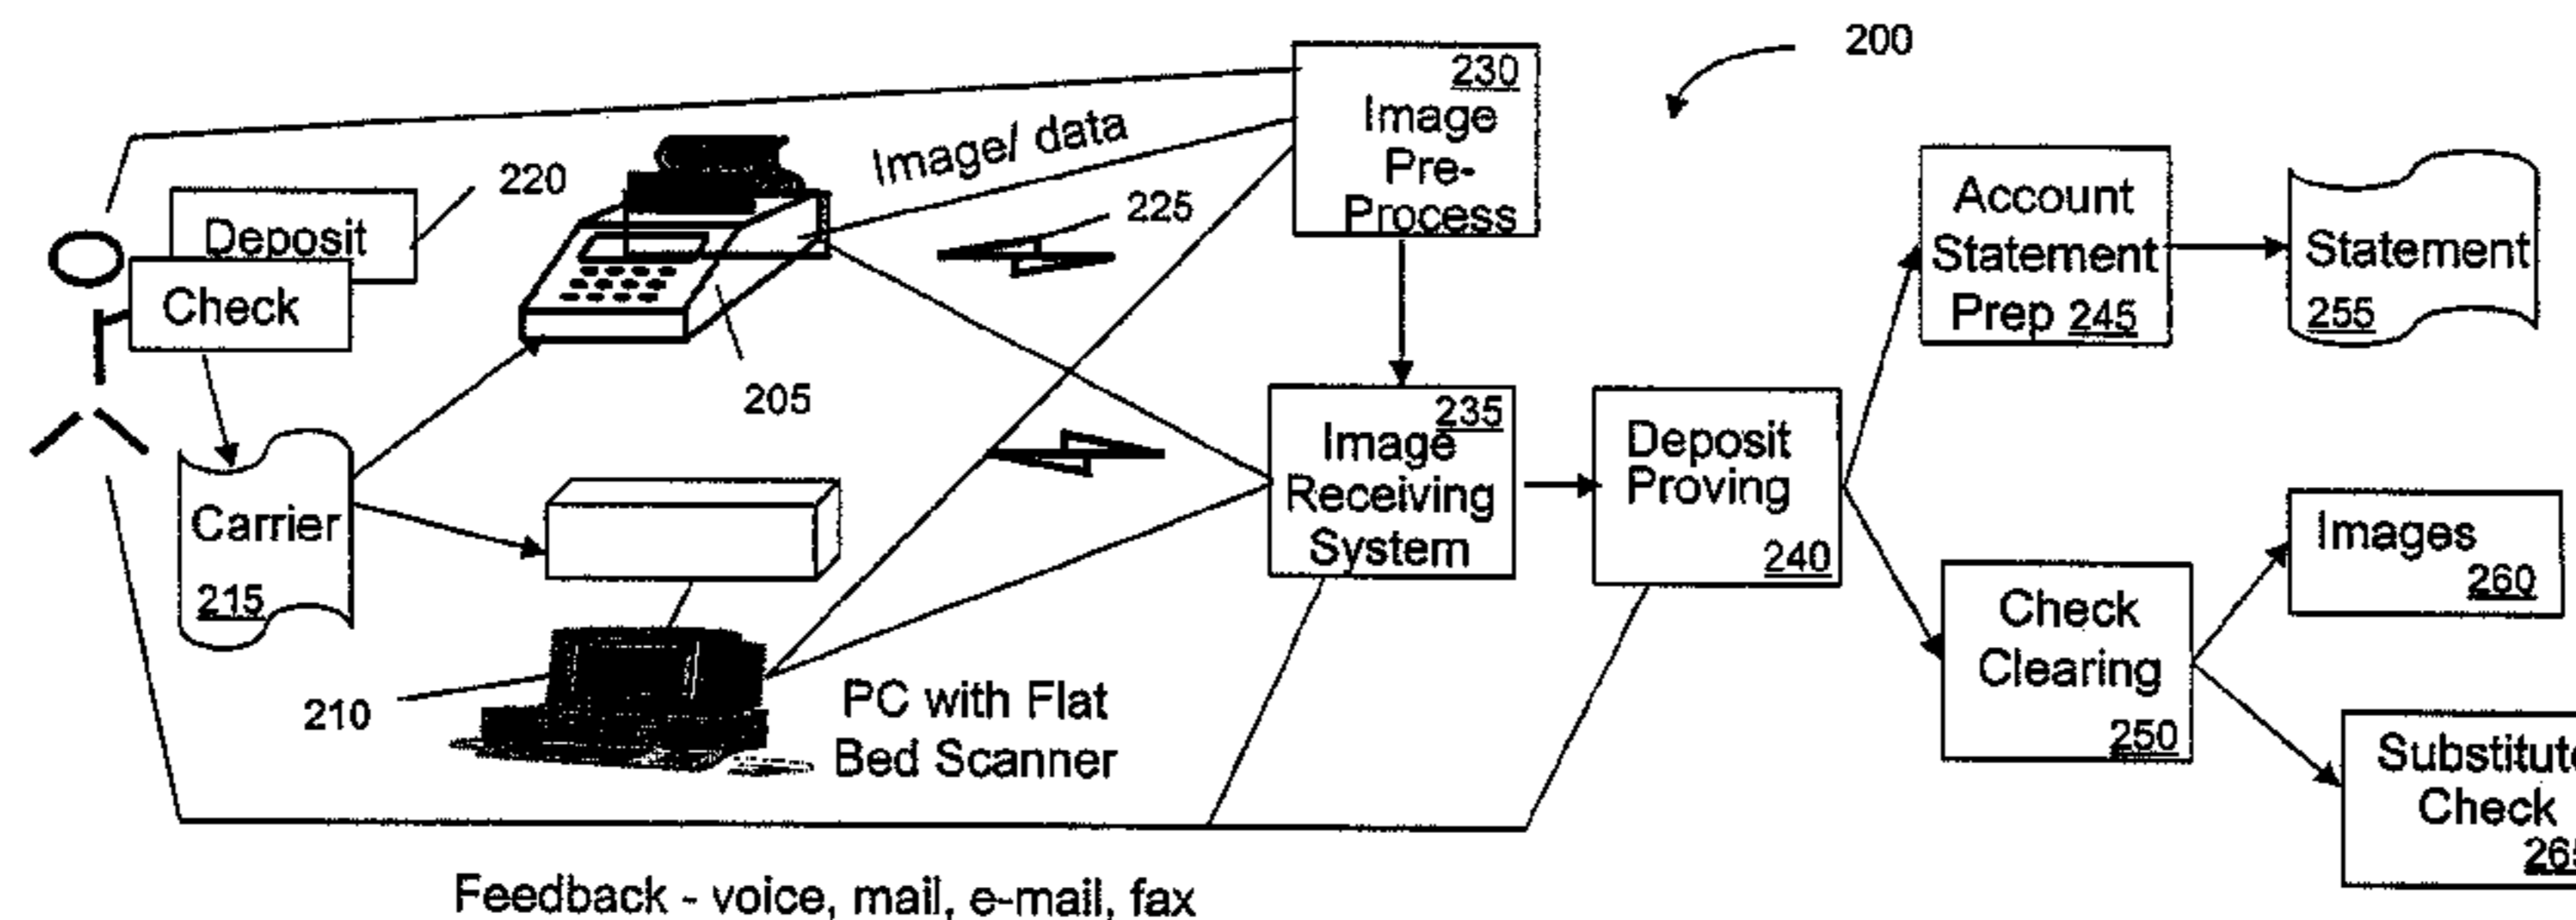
200

230
Image
Pre-
Process

Image/ data

220

225

Deposit

Check

205

Carrier
215

210

PC with Flat
Bed Scanner

235
Image
Receiving
System

Deposit
Proving
240

Account
Statement
Prep 245

Statement
255

Images
260

Check
Clearing
250

Substitut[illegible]
Check
26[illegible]

Feedback - voice, mail, e-mail, fax